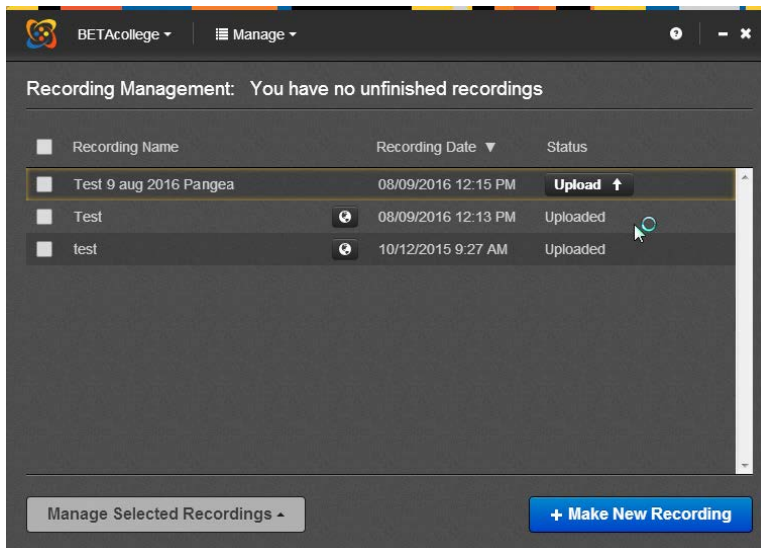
BETAcollege ▾ Manage ▾

Recording Management: You have no unfinished recordings

| | Recording Name | | Recording Date ▼ | Status |
|---|---|---|---|---|
| | Test 9 aug 2016 Pangea | | 08/09/2016 12:15 PM | Upload ↑ |
| | Test | | 08/09/2016 12:13 PM | Uploaded |
| | test | | 10/12/2015 9:27 AM | Uploaded |

Manage Selected Recordings ▴

+ Make New Recording